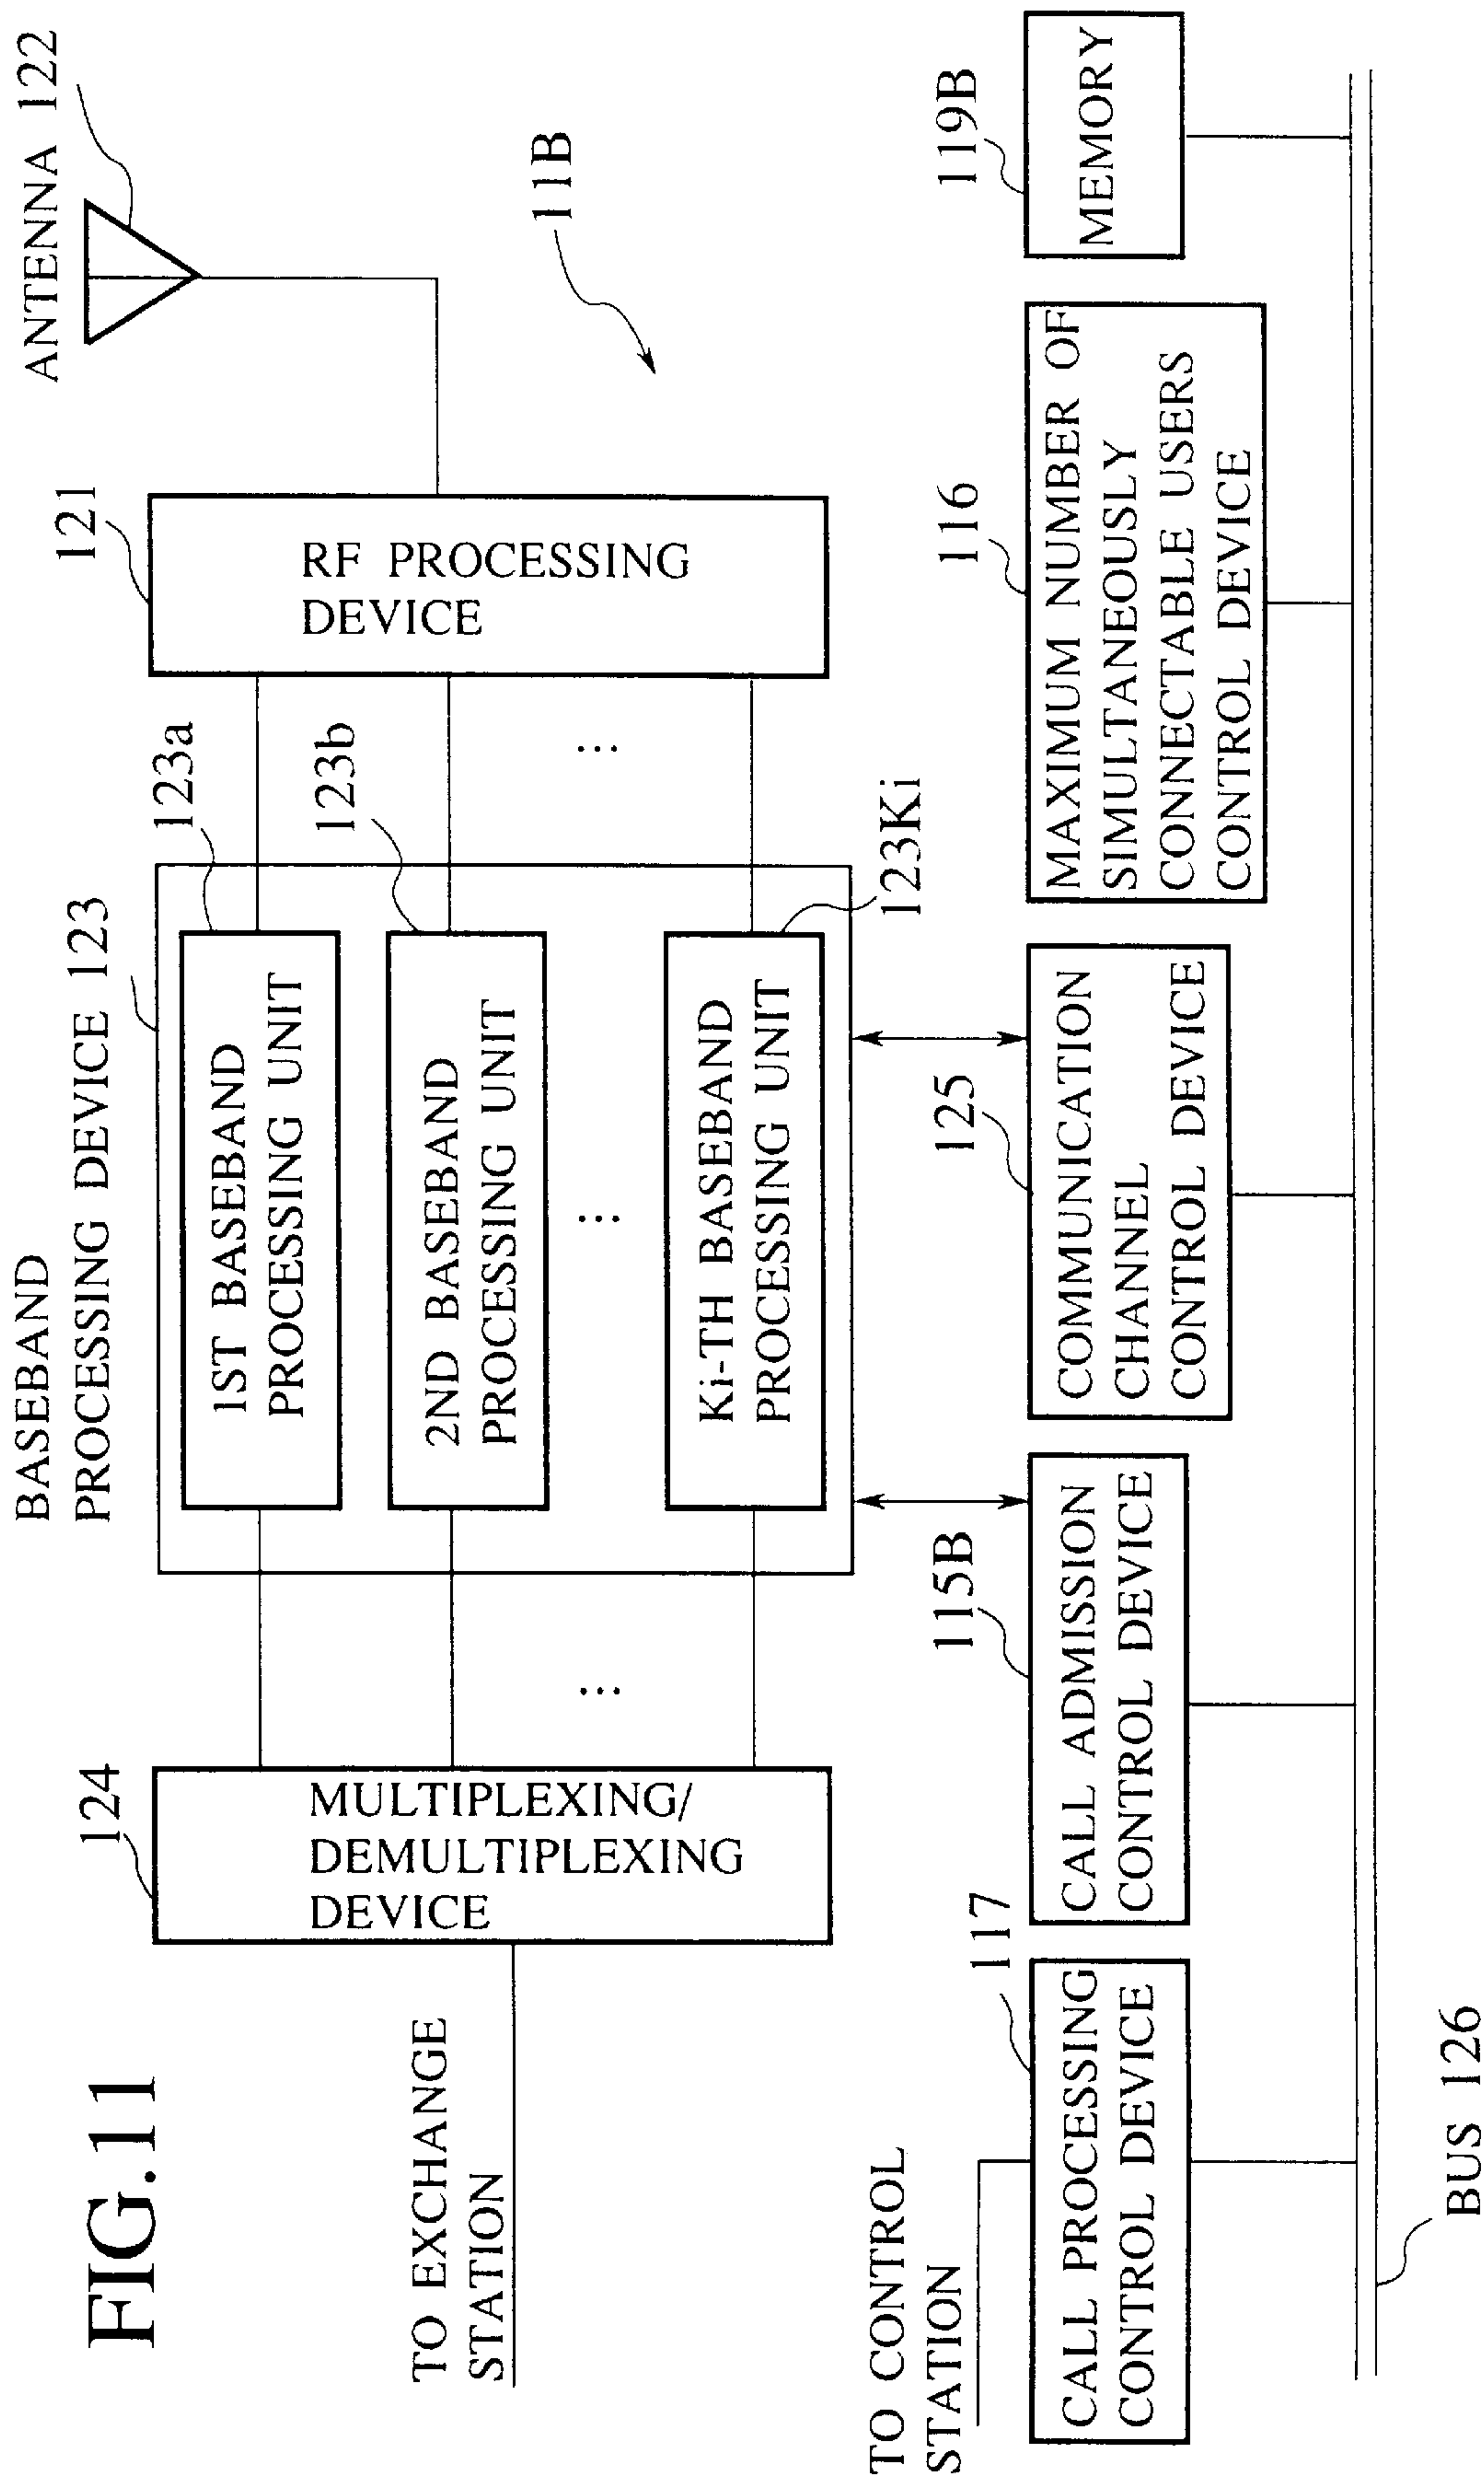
FIG.11

ANTENNA 122

11B

121

RF PROCESSING DEVICE

BASEBAND PROCESSING DEVICE 123

123a

123b

123Ki

1ST BASEBAND PROCESSING UNIT

2ND BASEBAND PROCESSING UNIT

...

Ki-TH BASEBAND PROCESSING UNIT

...

...

124

MULTIPLEXING/ DEMULTIPLEXING DEVICE

TO EXCHANGE STATION

119B

MEMORY

116

MAXIMUM NUMBER OF SIMULTANEOUSLY CONNECTABLE USERS CONTROL DEVICE

125

COMMUNICATION CHANNEL CONTROL DEVICE

115B

CALL ADMISSION CONTROL DEVICE

117

CALL PROCESSING CONTROL DEVICE

TO CONTROL STATION

BUS 126